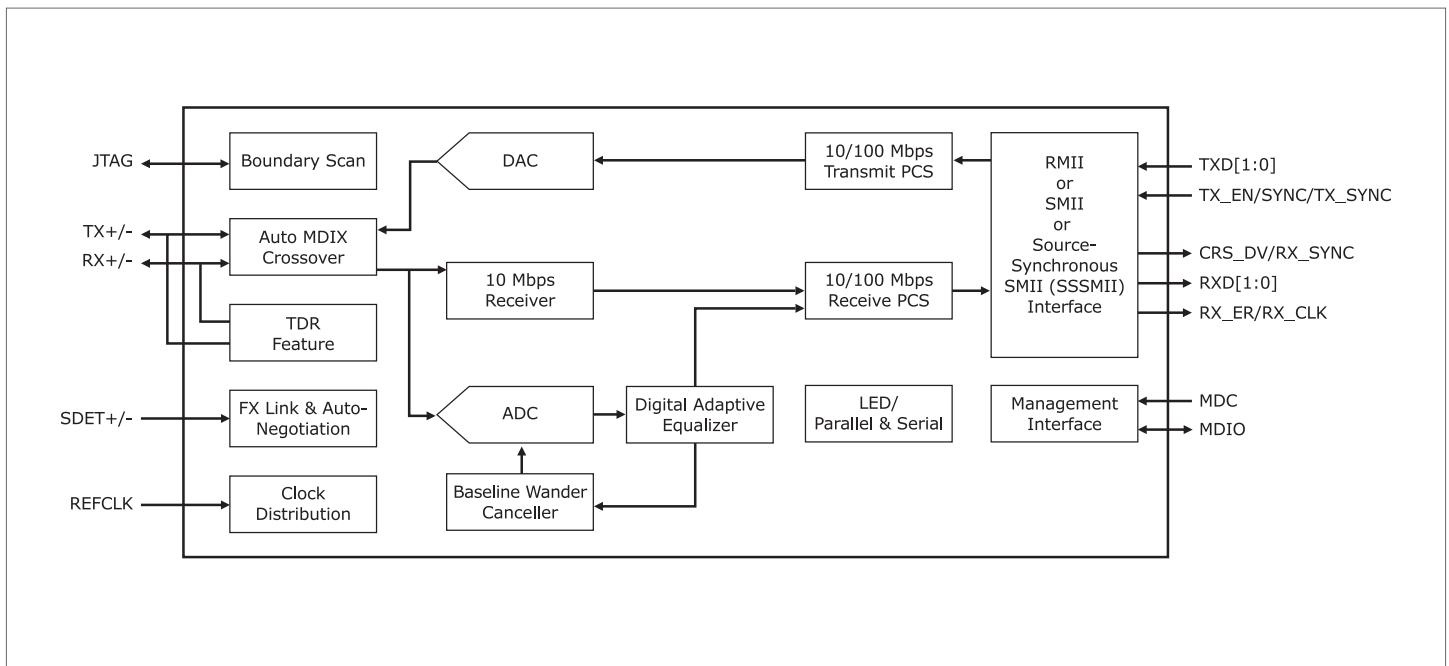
JTAG

TX+/-

RX+/-

SDET+/-

REFCLK

Boundary Scan

Auto MDIX Crossover

TDR Feature

FX Link & Auto-Negotiation

Clock Distribution

DAC

10 Mbps Receiver

ADC

Baseline Wander Canceller

Digital Adaptive Equalizer

10/100 Mbps Transmit PCS

10/100 Mbps Receive PCS

LED/ Parallel & Serial

RMII or SMII or Source-Synchronous SMII (SSSMII) Interface

Management Interface

TXD[1:0]

TX_EN/SYNC/TX_SYNC

CRS_DV/RX_SYNC

RXD[1:0]

RX_ER/RX_CLK

MDC

MDIO